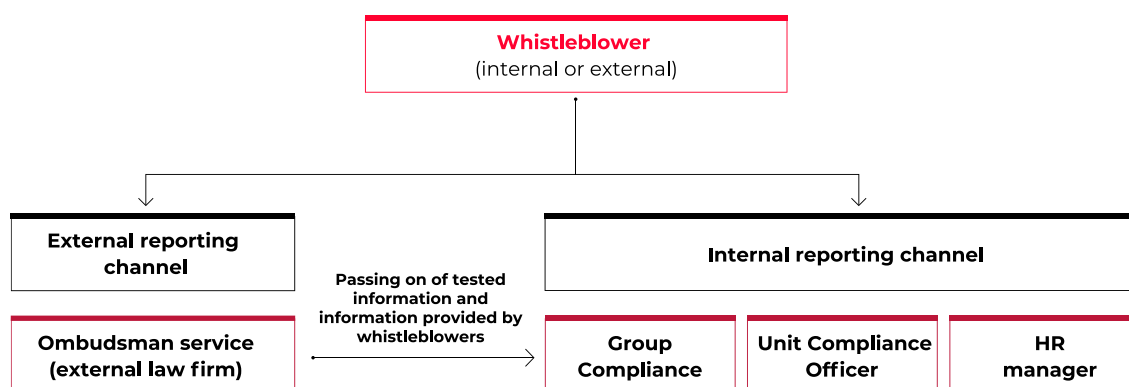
Whistleblower
(internal or external)

External reporting channel

Internal reporting channel

Passing on of tested information and information provided by whistleblowers

Ombudsman service (external law firm)

Group Compliance

Unit Compliance Officer

HR manager